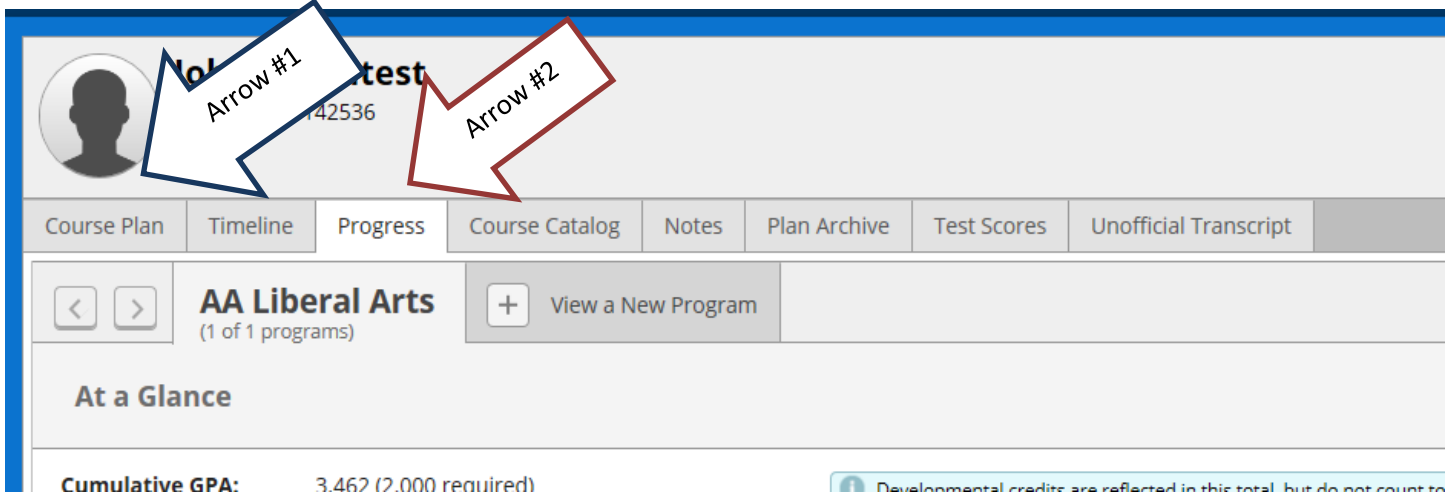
Arrow #1

Arrow #2

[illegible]test

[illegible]42536

Course Plan | Timeline | Progress | Course Catalog | Notes | Plan Archive | Test Scores | Unofficial Transcript

AA Liberal Arts
(1 of 1 programs)

View a New Program

At a Glance

Cumulative GPA: 3.462 (2.000 required)

Developmental credits are reflected in this total, but do not count to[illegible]